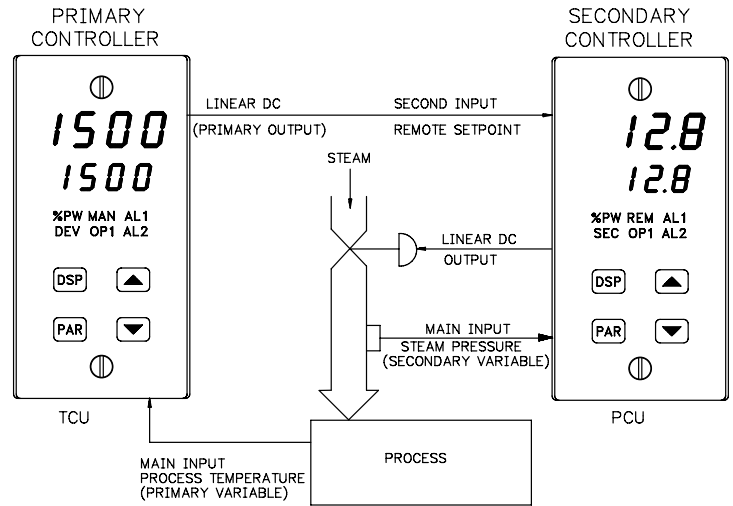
PRIMARY CONTROLLER

1500
1500

%PW MAN AL1
DEV OP1 AL2

DSP
PAR

TCU

LINEAR DC
(PRIMARY OUTPUT)

SECOND INPUT
REMOTE SETPOINT

STEAM

LINEAR DC
OUTPUT

MAIN INPUT
STEAM PRESSURE
(SECONDARY VARIABLE)

SECONDARY CONTROLLER

12.8
12.8

%PW REM AL1
SEC OP1 AL2

DSP
PAR

PCU

PROCESS

MAIN INPUT
PROCESS TEMPERATURE
(PRIMARY VARIABLE)